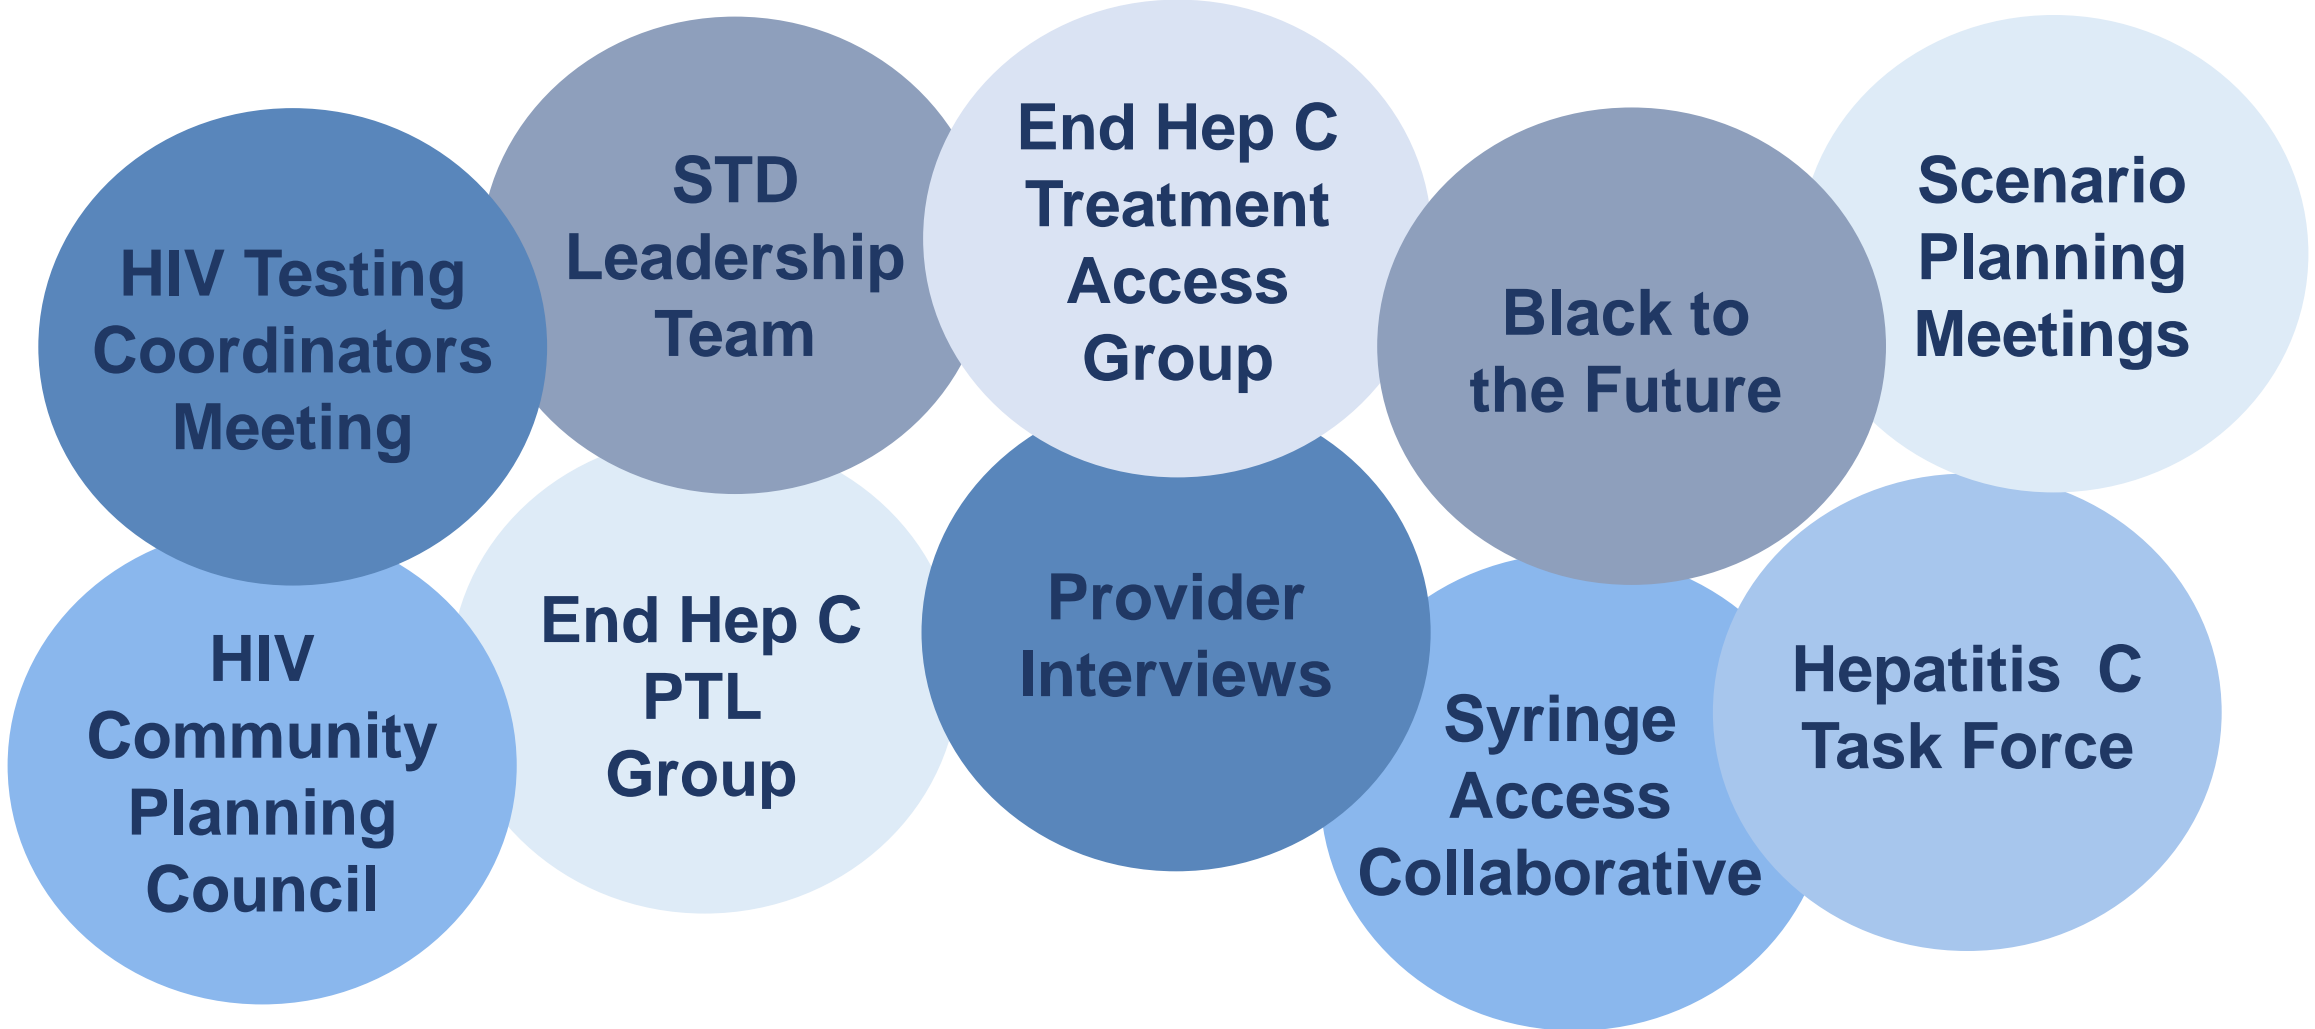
HIV Testing Coordinators Meeting

STD Leadership Team

End Hep C Treatment Access Group

Black to the Future

Scenario Planning Meetings

HIV Community Planning Council

End Hep C PTL Group

Provider Interviews

Syringe Access Collaborative

Hepatitis C Task Force